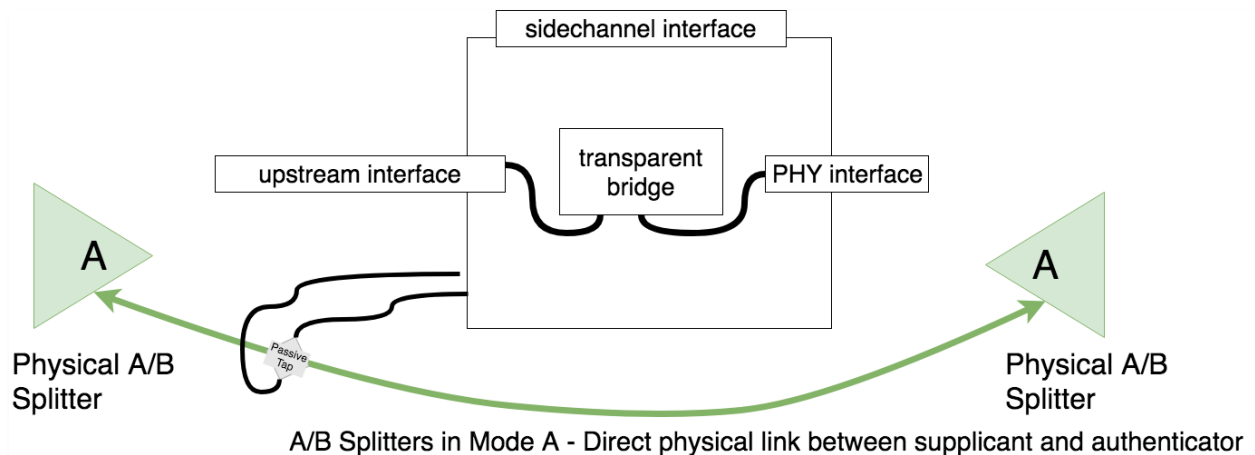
sidechannel interface

upstream interface

transparent bridge

PHY interface

A

A

Passive Tap

Physical A/B Splitter

Physical A/B Splitter

A/B Splitters in Mode A - Direct physical link between supplicant and authenticator